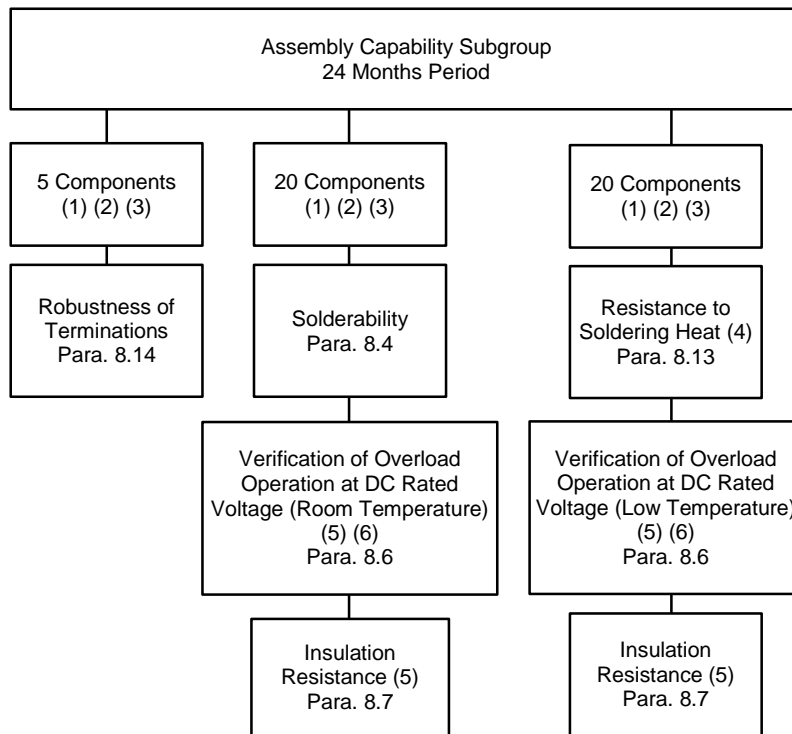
Assembly Capability Subgroup
24 Months Period

5 Components
(1) (2) (3)

Robustness of Terminations
Para. 8.14

20 Components
(1) (2) (3)

Solderability
Para. 8.4

Verification of Overload Operation at DC Rated Voltage (Room Temperature)
(5) (6)
Para. 8.6

Insulation Resistance (5)
Para. 8.7

20 Components
(1) (2) (3)

Resistance to Soldering Heat (4)
Para. 8.13

Verification of Overload Operation at DC Rated Voltage (Low Temperature)
(5) (6)
Para. 8.6

Insulation Resistance (5)
Para. 8.7